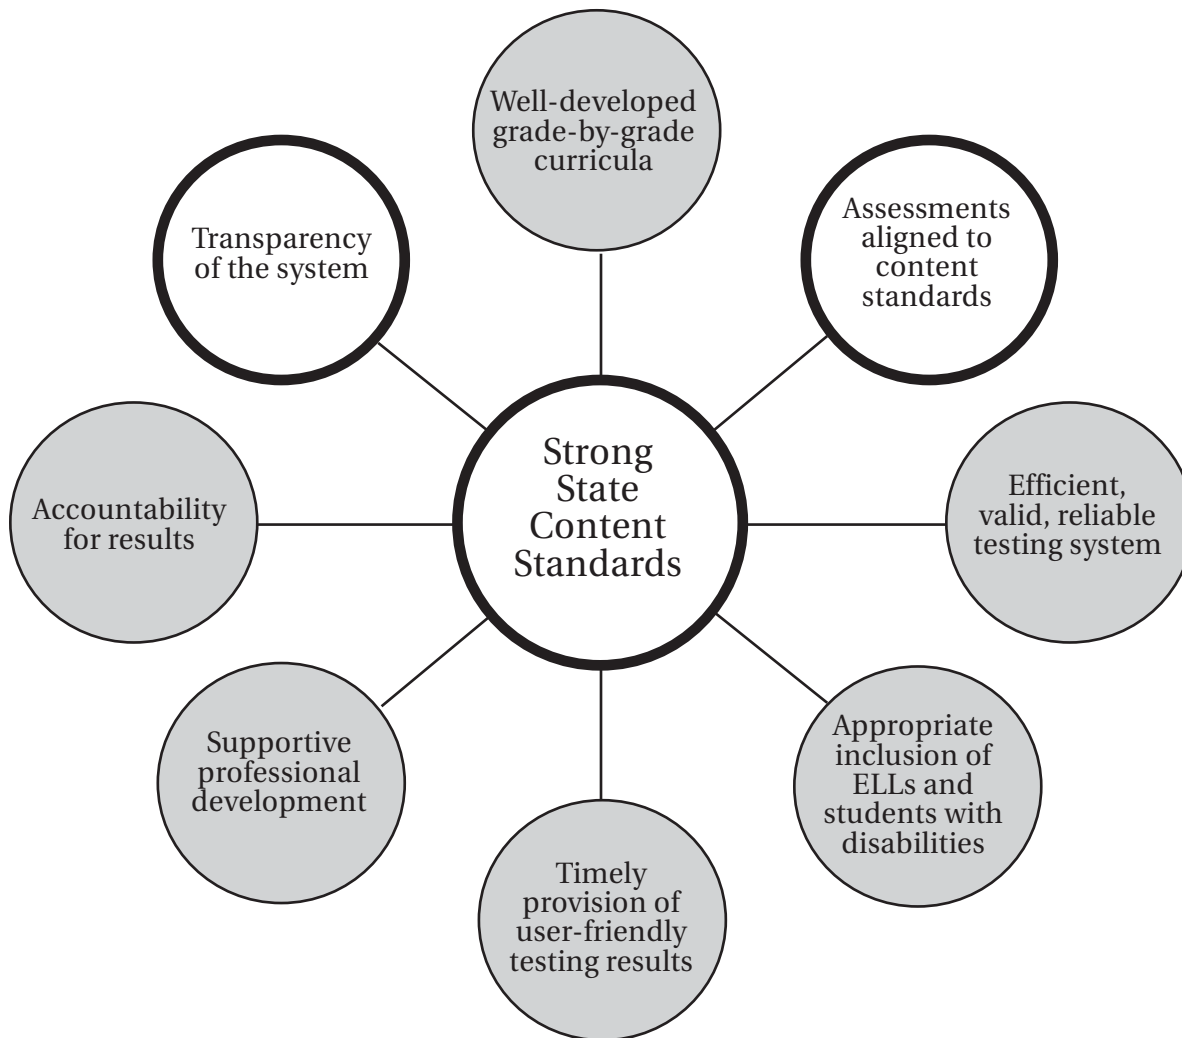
Well-developed grade-by-grade curricula

Transparency of the system

Assessments aligned to content standards

Strong State Content Standards

Accountability for results

Efficient, valid, reliable testing system

Supportive professional development

Appropriate inclusion of ELLs and students with disabilities

Timely provision of user-friendly testing results